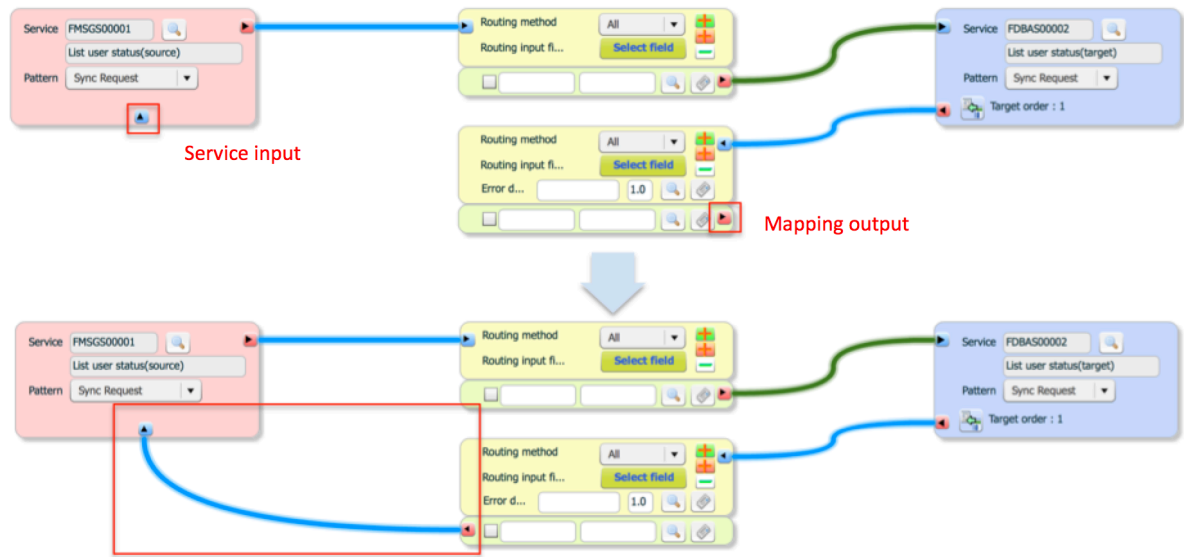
Service FMSGS00001
List user status(source)
Pattern Sync Request

Service input

Routing method All
Routing input fi... Select field

Routing method All
Routing input fi... Select field
Error d... 1.0

Mapping output

Service FDBAS00002
List user status(target)
Pattern Sync Request
Target order : 1

Service FMSGS00001
List user status(source)
Pattern Sync Request

Routing method All
Routing input fi... Select field

Routing method All
Routing input fi... Select field
Error d... 1.0

Service FDBAS00002
List user status(target)
Pattern Sync Request
Target order : 1